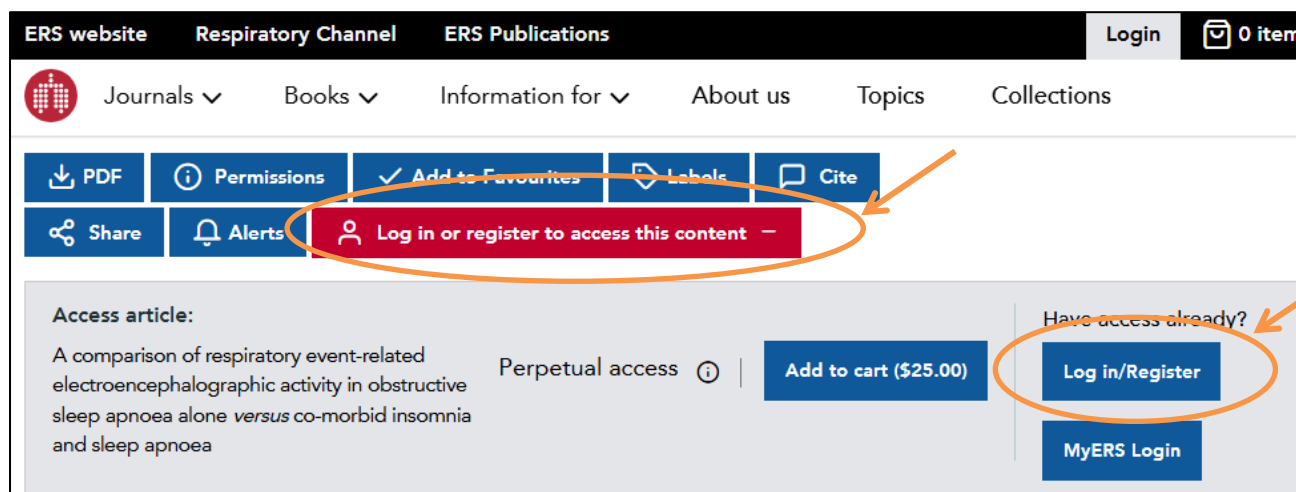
ERS website Respiratory Channel ERS Publications Login 0 item

Journals Books Information for About us Topics Collections

PDF Permissions Add to Favourites Labels Cite
Share Alerts Log in or register to access this content −

Access article:
A comparison of respiratory event-related electroencephalographic activity in obstructive sleep apnoea alone *versus* co-morbid insomnia and sleep apnoea

Perpetual access

Add to cart ($25.00)

Have access already?
Log in/Register
MyERS Login